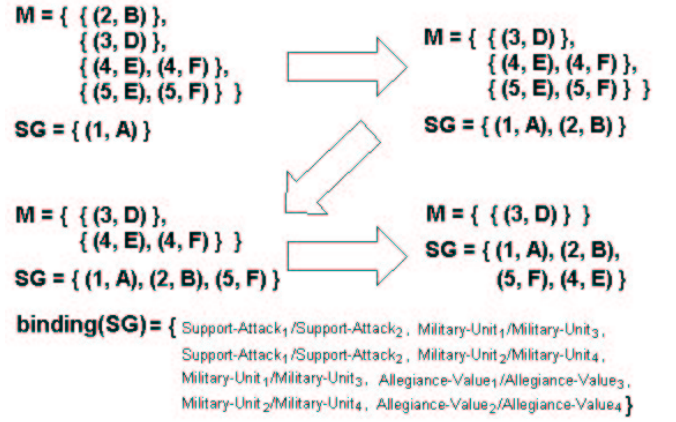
M = { { (2, B) },
{ (3, D) },
{ (4, E), (4, F) },
{ (5, E), (5, F) } }

SG = { (1, A) }

M = { { (3, D) },
{ (4, E), (4, F) },
{ (5, E), (5, F) } }

SG = { (1, A), (2, B) }

M = { { (3, D) },
{ (4, E), (4, F) } }

SG = { (1, A), (2, B), (5, F) }

M = { { (3, D) } }

SG = { (1, A), (2, B), (5, F), (4, E) }

binding(SG) = { Support-Attack$_1$/Support-Attack$_2$, Military-Unit$_1$/Military-Unit$_3$, Support-Attack$_1$/Support-Attack$_2$, Military-Unit$_2$/Military-Unit$_4$, Military-Unit$_1$/Military-Unit$_3$, Allegiance-Value$_1$/Allegiance-Value$_3$, Military-Unit$_2$/Military-Unit$_4$, Allegiance-Value$_2$/Allegiance-Value$_4$ }